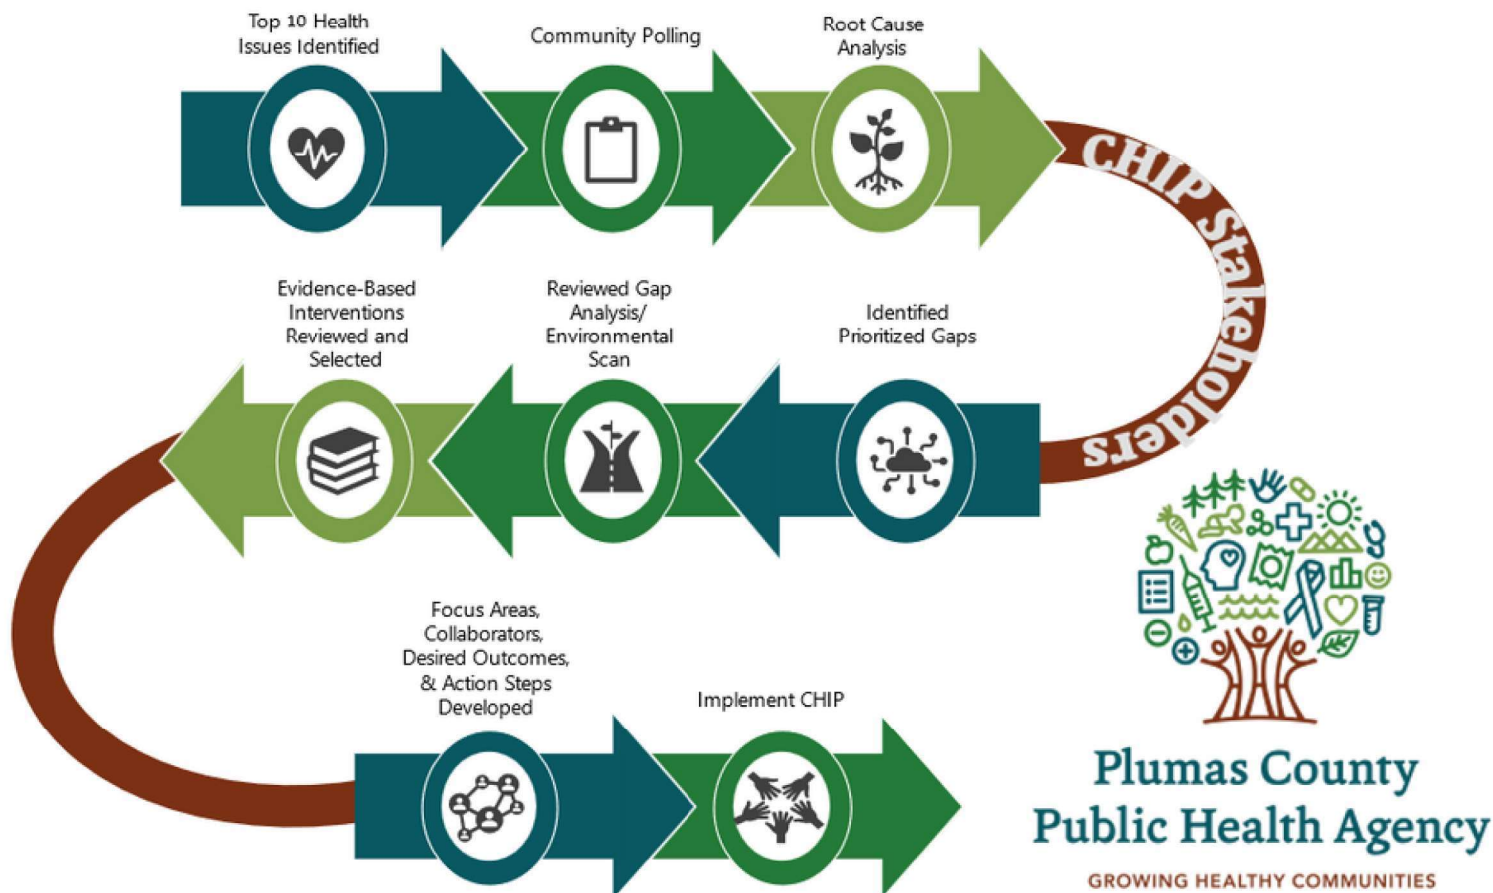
Top 10 Health Issues Identified

Community Polling

Root Cause Analysis

CHIP Stakeholders

Evidence-Based Interventions Reviewed and Selected

Reviewed Gap Analysis/ Environmental Scan

Identified Prioritized Gaps

Focus Areas, Collaborators, Desired Outcomes, & Action Steps Developed

Implement CHIP

Plumas County Public Health Agency

GROWING HEALTHY COMMUNITIES